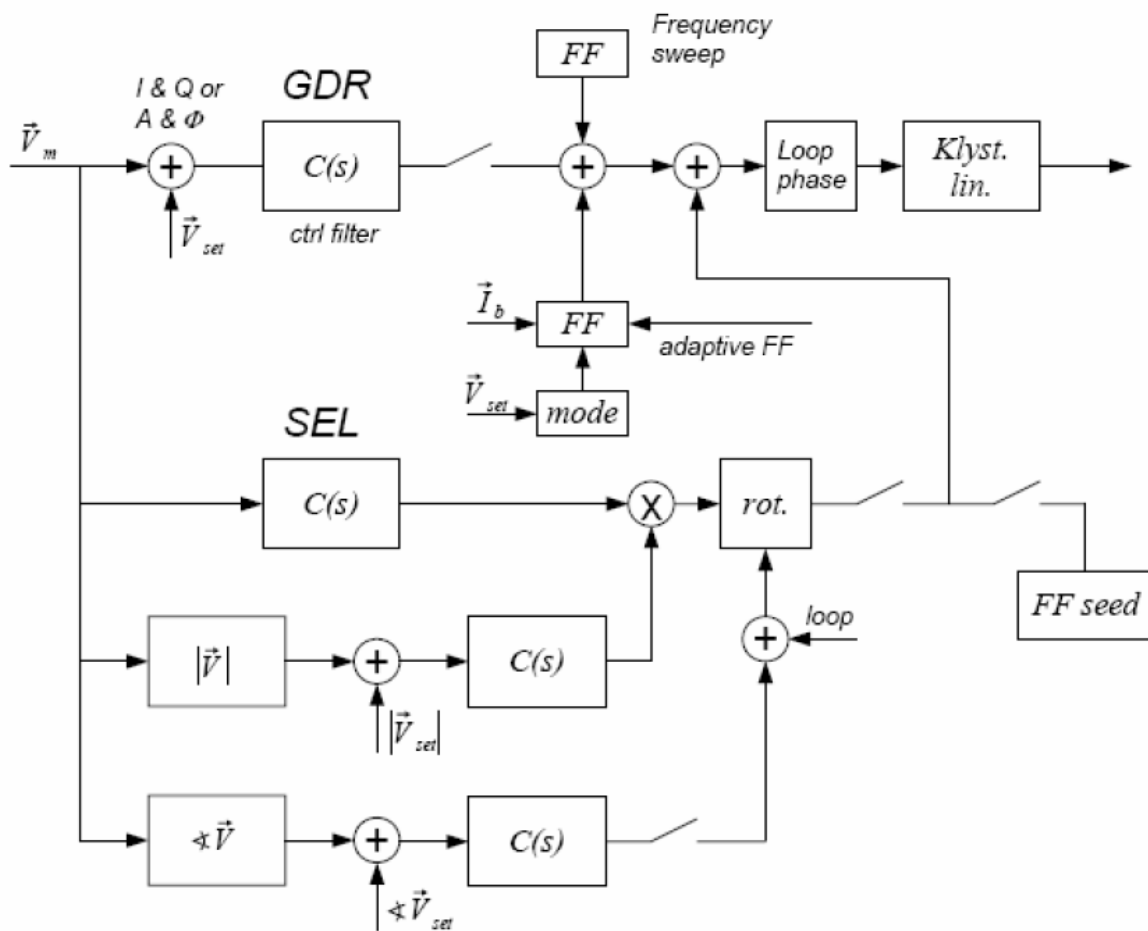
Frequency sweep

FF

I & Q or A & $\Phi$

GDR

$\vec{V}_m$

C(s)

ctrl filter

$\vec{V}_{set}$

Loop phase

Klyst. lin.

$\vec{I}_b$

FF

adaptive FF

$\vec{V}_{set}$

mode

SEL

C(s)

X

rot.

FF seed

$|\vec{V}|$

C(s)

$|\vec{V}_{set}|$

loop

$\measuredangle\vec{V}$

C(s)

$\measuredangle\vec{V}_{set}$